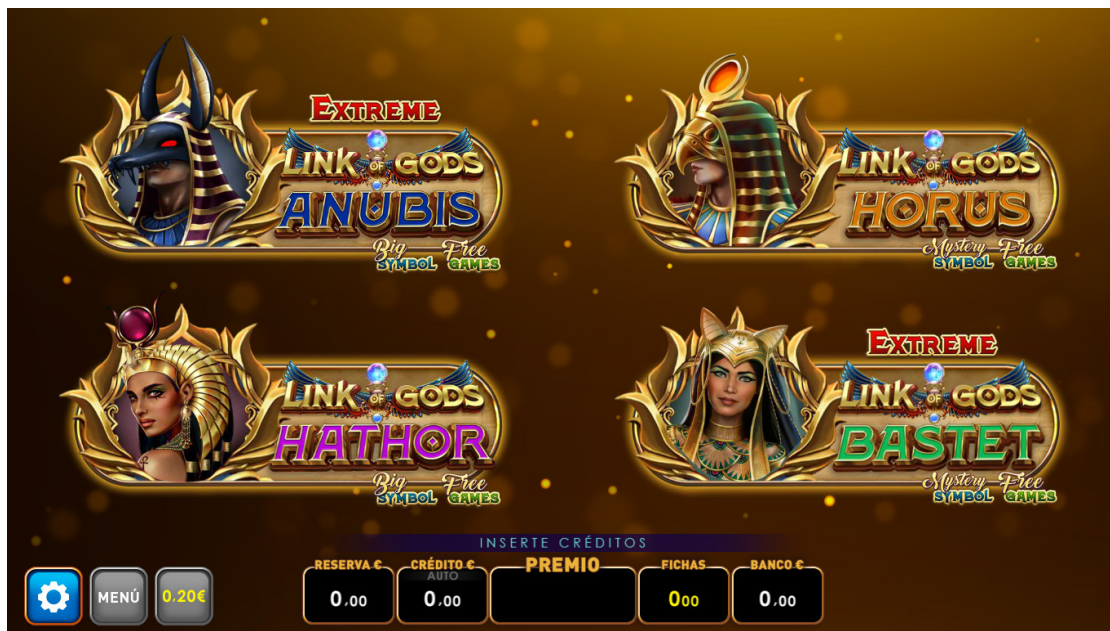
EXTREME
LINK OF GODS
ANUBIS
Big SYMBOL Free GAMES

LINK OF GODS
HORUS
Mystery SYMBOL Free GAMES

LINK OF GODS
HATHOR
Big SYMBOL Free GAMES

EXTREME
LINK OF GODS
BASTET
Mystery SYMBOL Free GAMES

INSERTE CRÉDITOS

MENÚ
0.20€

RESERVA €
0.00

CRÉDITO €
AUTO
0.00

PREMIO

FICHAS
000

BANCO €
0.00